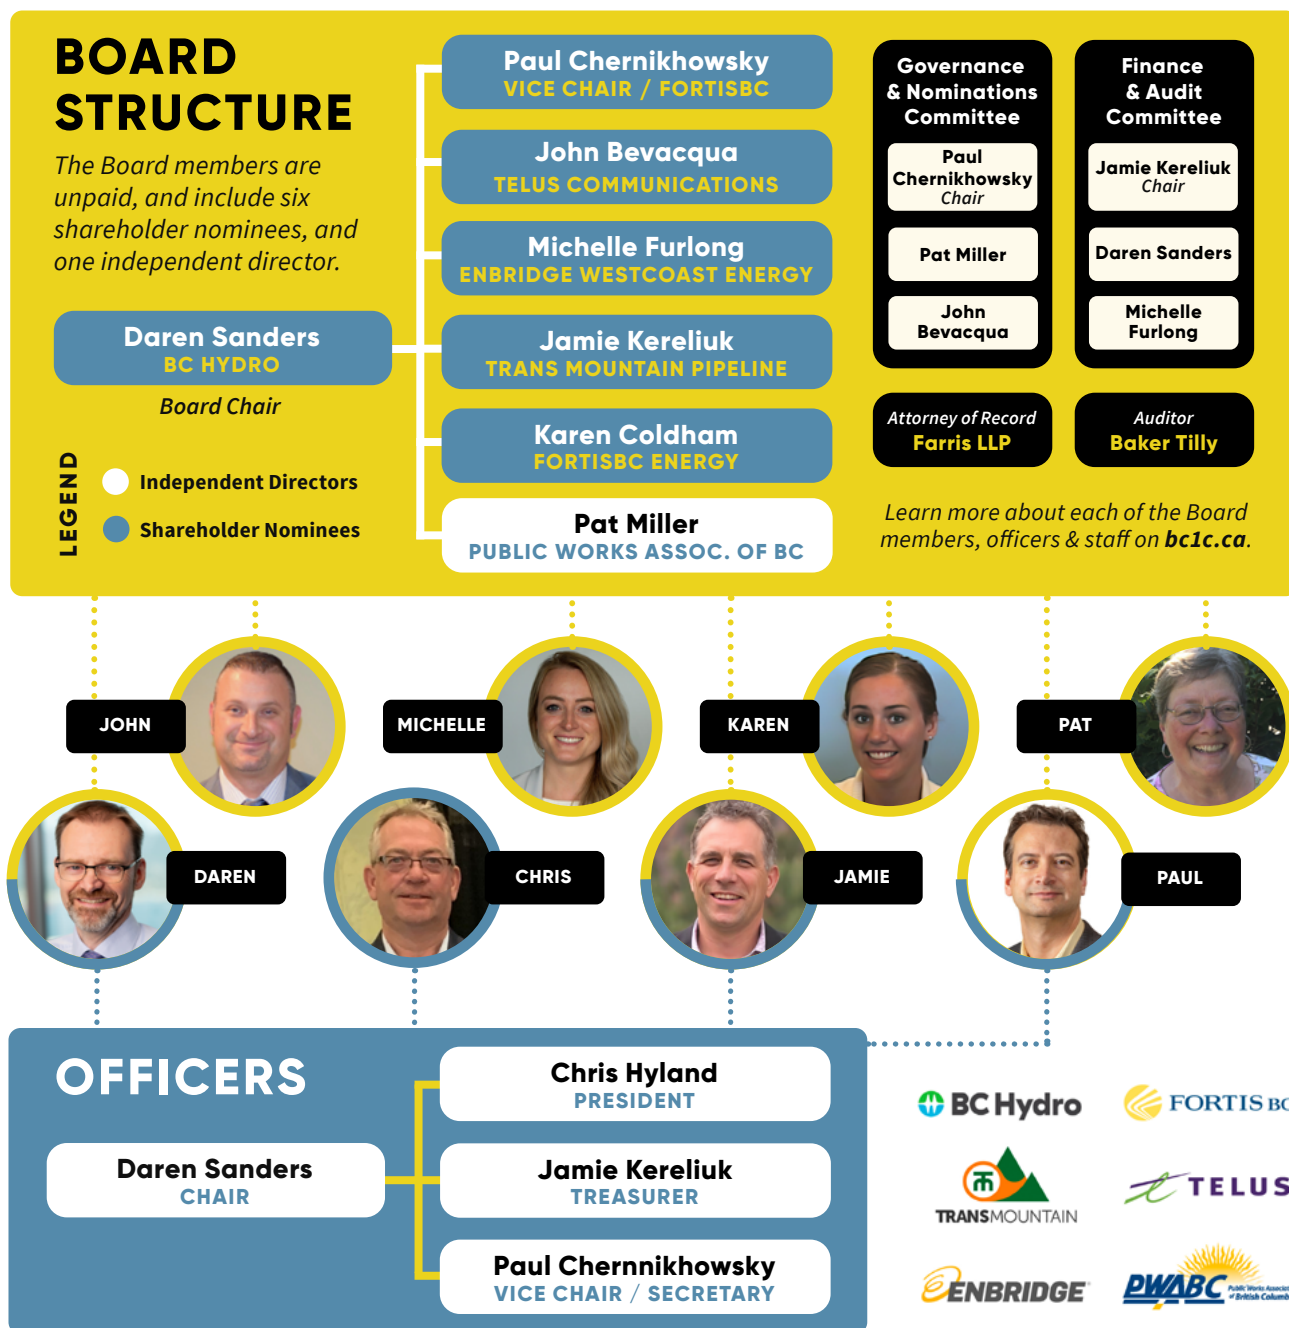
BOARD STRUCTURE

The Board members are unpaid, and include six shareholder nominees, and one independent director.

Daren Sanders
BC HYDRO
Board Chair

LEGEND
Independent Directors
Shareholder Nominees

Paul Chernikhowsky
VICE CHAIR / FORTISBC

John Bevacqua
TELUS COMMUNICATIONS

Michelle Furlong
ENBRIDGE WESTCOAST ENERGY

Jamie Kereliuk
TRANS MOUNTAIN PIPELINE

Karen Coldham
FORTISBC ENERGY

Pat Miller
PUBLIC WORKS ASSOC. OF BC

Governance & Nominations Committee
Paul Chernikhowsky
Chair
Pat Miller
John Bevacqua

Finance & Audit Committee
Jamie Kereliuk
Chair
Daren Sanders
Michelle Furlong

Attorney of Record
Farris LLP

Auditor
Baker Tilly

Learn more about each of the Board members, officers & staff on bc1c.ca.

JOHN
MICHELLE
KAREN
PAT
DAREN
CHRIS
JAMIE
PAUL

OFFICERS

Daren Sanders
CHAIR

Chris Hyland
PRESIDENT

Jamie Kereliuk
TREASURER

Paul Chernnikhowsky
VICE CHAIR / SECRETARY

BC Hydro
FORTIS BC
TRANSMOUNTAIN
TELUS
ENBRIDGE
PWABC Public Works Association of British Columbia